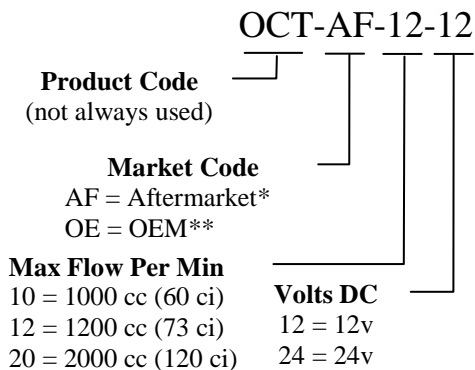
OCT-AF-12-12

**Product Code**
(not always used)

**Market Code**
AF = Aftermarket*
OE = OEM**

**Max Flow Per Min**
10 = 1000 cc (60 ci)
12 = 1200 cc (73 ci)
20 = 2000 cc (120 ci)

**Volts DC**
12 = 12v
24 = 24v